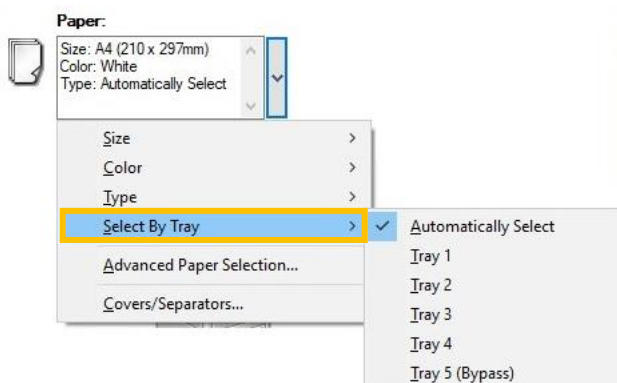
Paper:
Size: A4 (210 x 297mm)
Color: White
Type: Automatically Select

Size
Color
Type
Select By Tray
Advanced Paper Selection...
Covers/Separators...

Automatically Select
Tray 1
Tray 2
Tray 3
Tray 4
Tray 5 (Bypass)